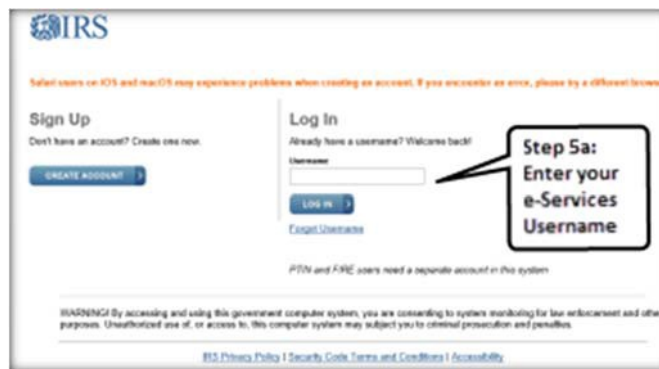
IRS

Safari users on iOS and macOS may experience problems when creating an account. If you encounter an error, please try a different brow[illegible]

Sign Up

Don't have an account? Create one now.

CREATE ACCOUNT

Log In

Already have a username? Welcome back!

Username

LOG IN

Forgot Username

Step 5a: Enter your e-Services Username

PTIN and FIRE users need a separate account in this system

WARNING! By accessing and using this government computer system, you are consenting to system monitoring for law enforcement and othe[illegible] purposes. Unauthorized use of, or access to, this computer system may subject you to criminal prosecution and penalties.

IRS Privacy Policy | Security Code Terms and Conditions | Accessibility